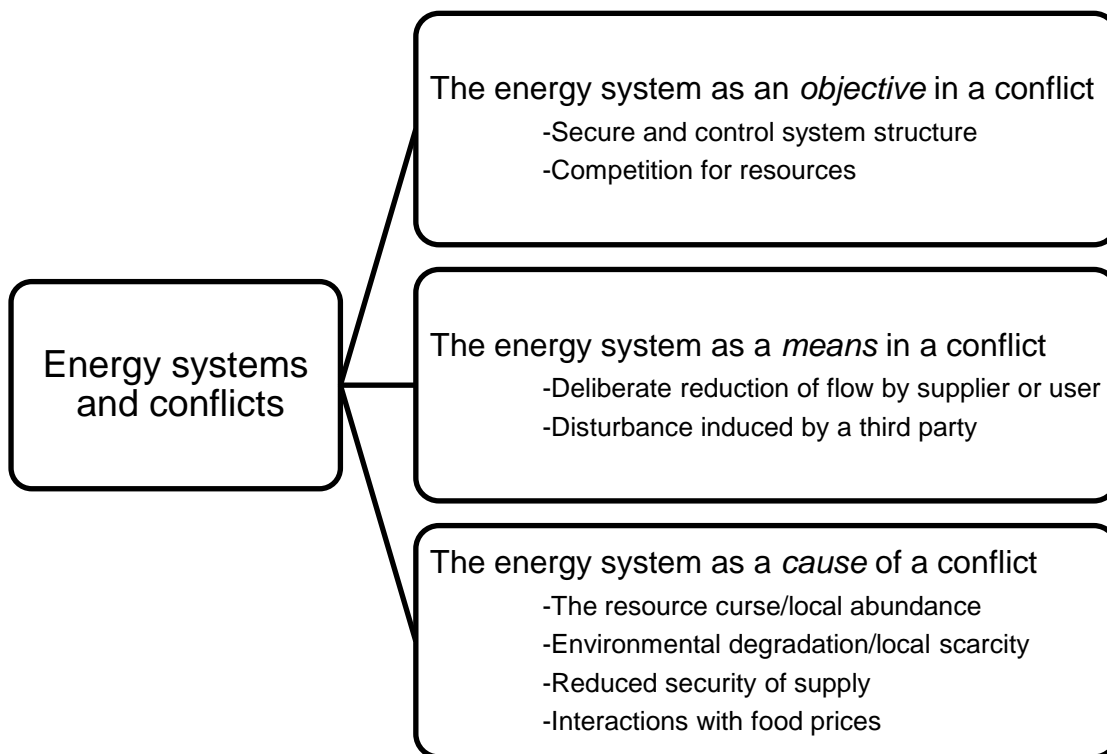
Energy systems and conflicts

The energy system as an *objective* in a conflict
-Secure and control system structure
-Competition for resources

The energy system as a *means* in a conflict
-Deliberate reduction of flow by supplier or user
-Disturbance induced by a third party

The energy system as a *cause* of a conflict
-The resource curse/local abundance
-Environmental degradation/local scarcity
-Reduced security of supply
-Interactions with food prices